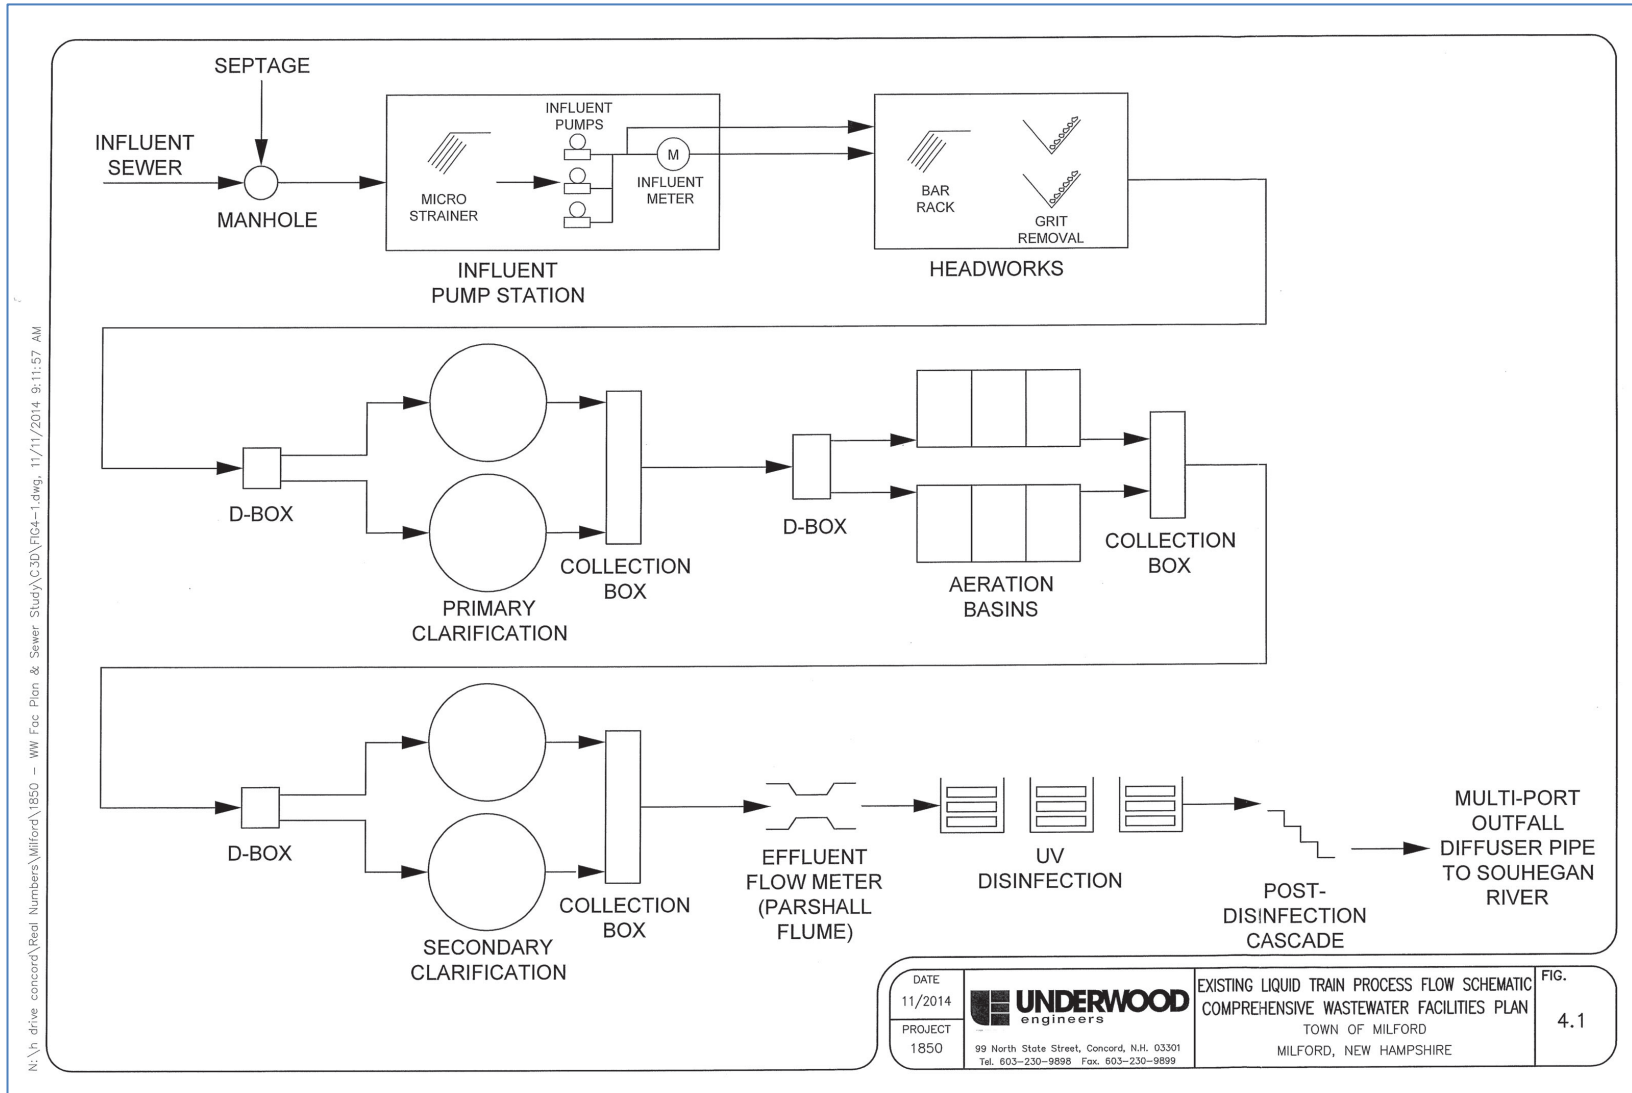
SEPTAGE

INFLUENT SEWER

MANHOLE

MICRO STRAINER

INFLUENT PUMPS

M

INFLUENT METER

INFLUENT PUMP STATION

BAR RACK

GRIT REMOVAL

HEADWORKS

D-BOX

PRIMARY CLARIFICATION

COLLECTION BOX

D-BOX

AERATION BASINS

COLLECTION BOX

D-BOX

SECONDARY CLARIFICATION

COLLECTION BOX

EFFLUENT FLOW METER (PARSHALL FLUME)

UV DISINFECTION

POST-DISINFECTION CASCADE

MULTI-PORT OUTFALL DIFFUSER PIPE TO SOUHEGAN RIVER

N:\h drive concord\Real Numbers\Milford\1850 – WW Fac Plan & Sewer Study\C3D\FIG4-1.dwg, 11/11/2014 9:11:57 AM

| DATE | UNDERWOOD engineers | EXISTING LIQUID TRAIN PROCESS FLOW SCHEMATIC | FIG. |
|---|---|---|---|
| 11/2014 | | COMPREHENSIVE WASTEWATER FACILITIES PLAN | 4.1 |
| PROJECT | 99 North State Street, Concord, N.H. 03301 | TOWN OF MILFORD | |
| 1850 | Tel. 603-230-9898 Fax. 603-230-9899 | MILFORD, NEW HAMPSHIRE | |